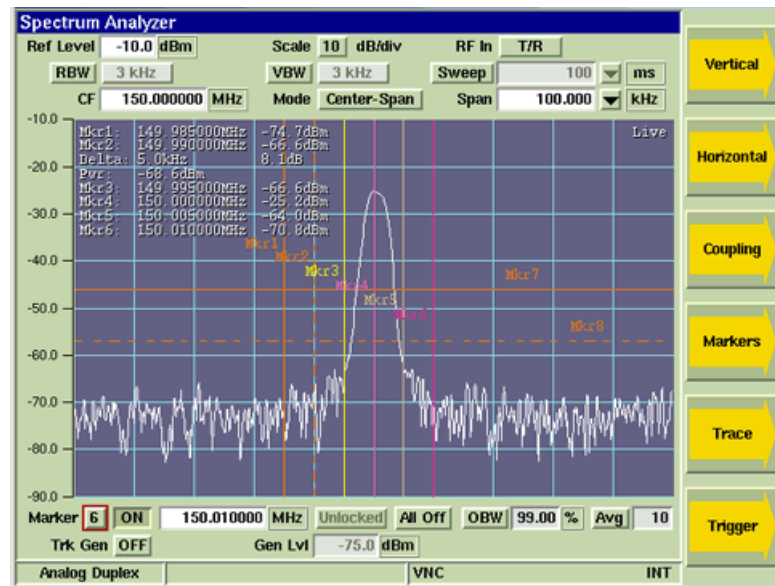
Spectrum Analyzer

Ref Level -10.0 dBm Scale 10 dB/div RF In T/R

RBW 3 kHz VBW 3 kHz Sweep 100 ms

CF 150.000000 MHz Mode Center-Span Span 100.000 kHz

Vertical

Horizontal

Coupling

Markers

Trace

Trigger

Mkr1: 149.985000MHz -74.7dBm
Mkr2: 149.990000MHz -66.6dBm
Delta: 5.0kHz 8.1dB
Pwr: -68.6dBm
Mkr3: 149.995000MHz -66.6dBm
Mkr4: 150.000000MHz -25.2dBm
Mkr5: 150.005000MHz -64.0dBm
Mkr6: 150.010000MHz -70.8dBm

Live

-10.0
-20.0
-30.0
-40.0
-50.0
-60.0
-70.0
-80.0
-90.0

Mkr1
Mkr2
Mkr3
Mkr4
Mkr5
Mkr6
Mkr7
Mkr8

Marker 6 ON 150.010000 MHz Unlocked All Off OBW 99.00 % Avg 10

Trk Gen OFF Gen Lvl -75.0 dBm

Analog Duplex VNC INT